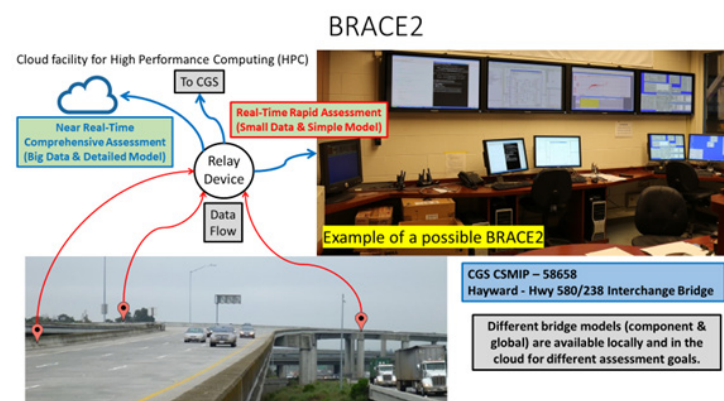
BRACE2

Cloud facility for High Performance Computing (HPC)

To CGS

Near Real-Time Comprehensive Assessment (Big Data & Detailed Model)

Real-Time Rapid Assessment (Small Data & Simple Model)

Relay Device

Data Flow

Example of a possible BRACE2

CGS CSMIP – 58658
Hayward - Hwy 580/238 Interchange Bridge

Different bridge models (component & global) are available locally and in the cloud for different assessment goals.